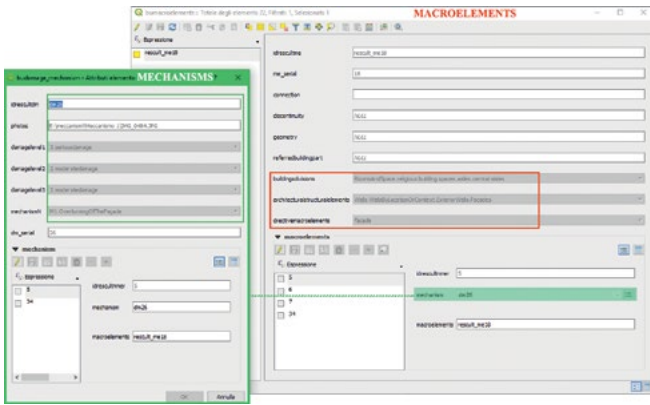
bsmacroelements :: Totale degli elementi: 32, Filtrati: 1, Selezionati: 1
MACROELEMENTS
Espressione
result_me18
idresultme
result_me18
me_serial
18
connection
discontinuity
NULL
geometry
NULL
referredbuildingpart
NULL
buildingdivisions
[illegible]
architecturalstructuralelements
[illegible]
directriersacroelements
Facade
macroelements
Espressione
5
6
7
34
idresultinner
5
mechanism
dm28
macroelements
result_me18

bsdamage_mechanism — Attributi elemento MECHANISMS
idresultdm
dm28
photos
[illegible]
damagelevel1
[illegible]
damagelevel2
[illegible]
damagelevel3
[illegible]
mechanism
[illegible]
dm_serial
28
mechanisms
Espressione
5
34
idresultinner
5
mechanism
dm28
macroelements
result_me18
OK
Annulla